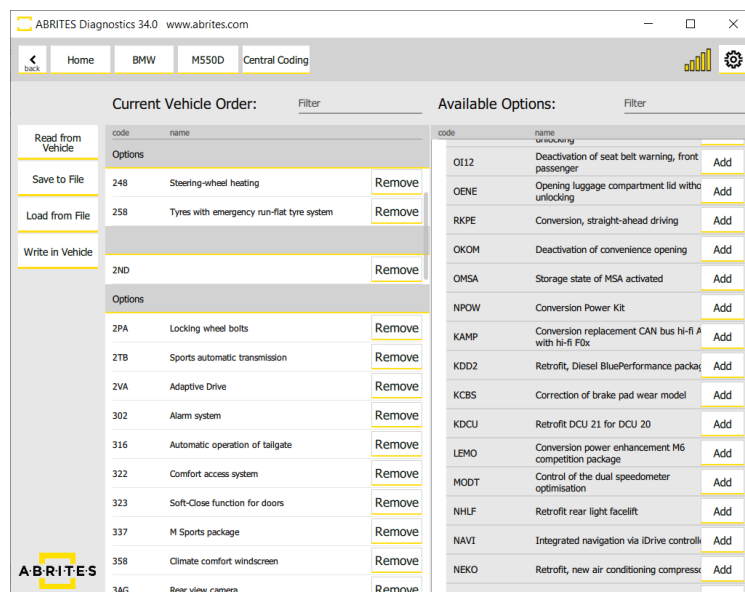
ABRITES Diagnostics 34.0 www.abrites.com

back
Home
BMW
M550D
Central Coding

Current Vehicle Order:
Filter
Available Options:
Filter

Read from Vehicle
Save to File
Load from File
Write in Vehicle

| code | name | |
|---|---|---|
| Options | | |
| 248 | Steering-wheel heating | Remove |
| 258 | Tyres with emergency run-flat tyre system | Remove |
| | | |
| 2ND | | Remove |
| Options | | |
| 2PA | Locking wheel bolts | Remove |
| 2TB | Sports automatic transmission | Remove |
| 2VA | Adaptive Drive | Remove |
| 302 | Alarm system | Remove |
| 316 | Automatic operation of tailgate | Remove |
| 322 | Comfort access system | Remove |
| 323 | Soft-Close function for doors | Remove |
| 337 | M Sports package | Remove |
| 358 | Climate comfort windscreen | Remove |
| 3AG | Rear view camera | Remove |

| code | name | |
|---|---|---|
| | unlocking | |
| OI12 | Deactivation of seat belt warning, front passenger | Add |
| OENE | Opening luggage compartment lid witho unlocking | Add |
| RKPE | Conversion, straight-ahead driving | Add |
| OKOM | Deactivation of convenience opening | Add |
| OMSA | Storage state of MSA activated | Add |
| NPOW | Conversion Power Kit | Add |
| KAMP | Conversion replacement CAN bus hi-fi A with hi-fi F0x | Add |
| KDD2 | Retrofit, Diesel BluePerformance packag | Add |
| KCBS | Correction of brake pad wear model | Add |
| KDCU | Retrofit DCU 21 for DCU 20 | Add |
| LEMO | Conversion power enhancement M6 competition package | Add |
| MODT | Control of the dual speedometer optimisation | Add |
| NHLF | Retrofit rear light facelift | Add |
| NAVI | Integrated navigation via iDrive controlle | Add |
| NEKO | Retrofit, new air conditioning compresso | Add |

ABRITES